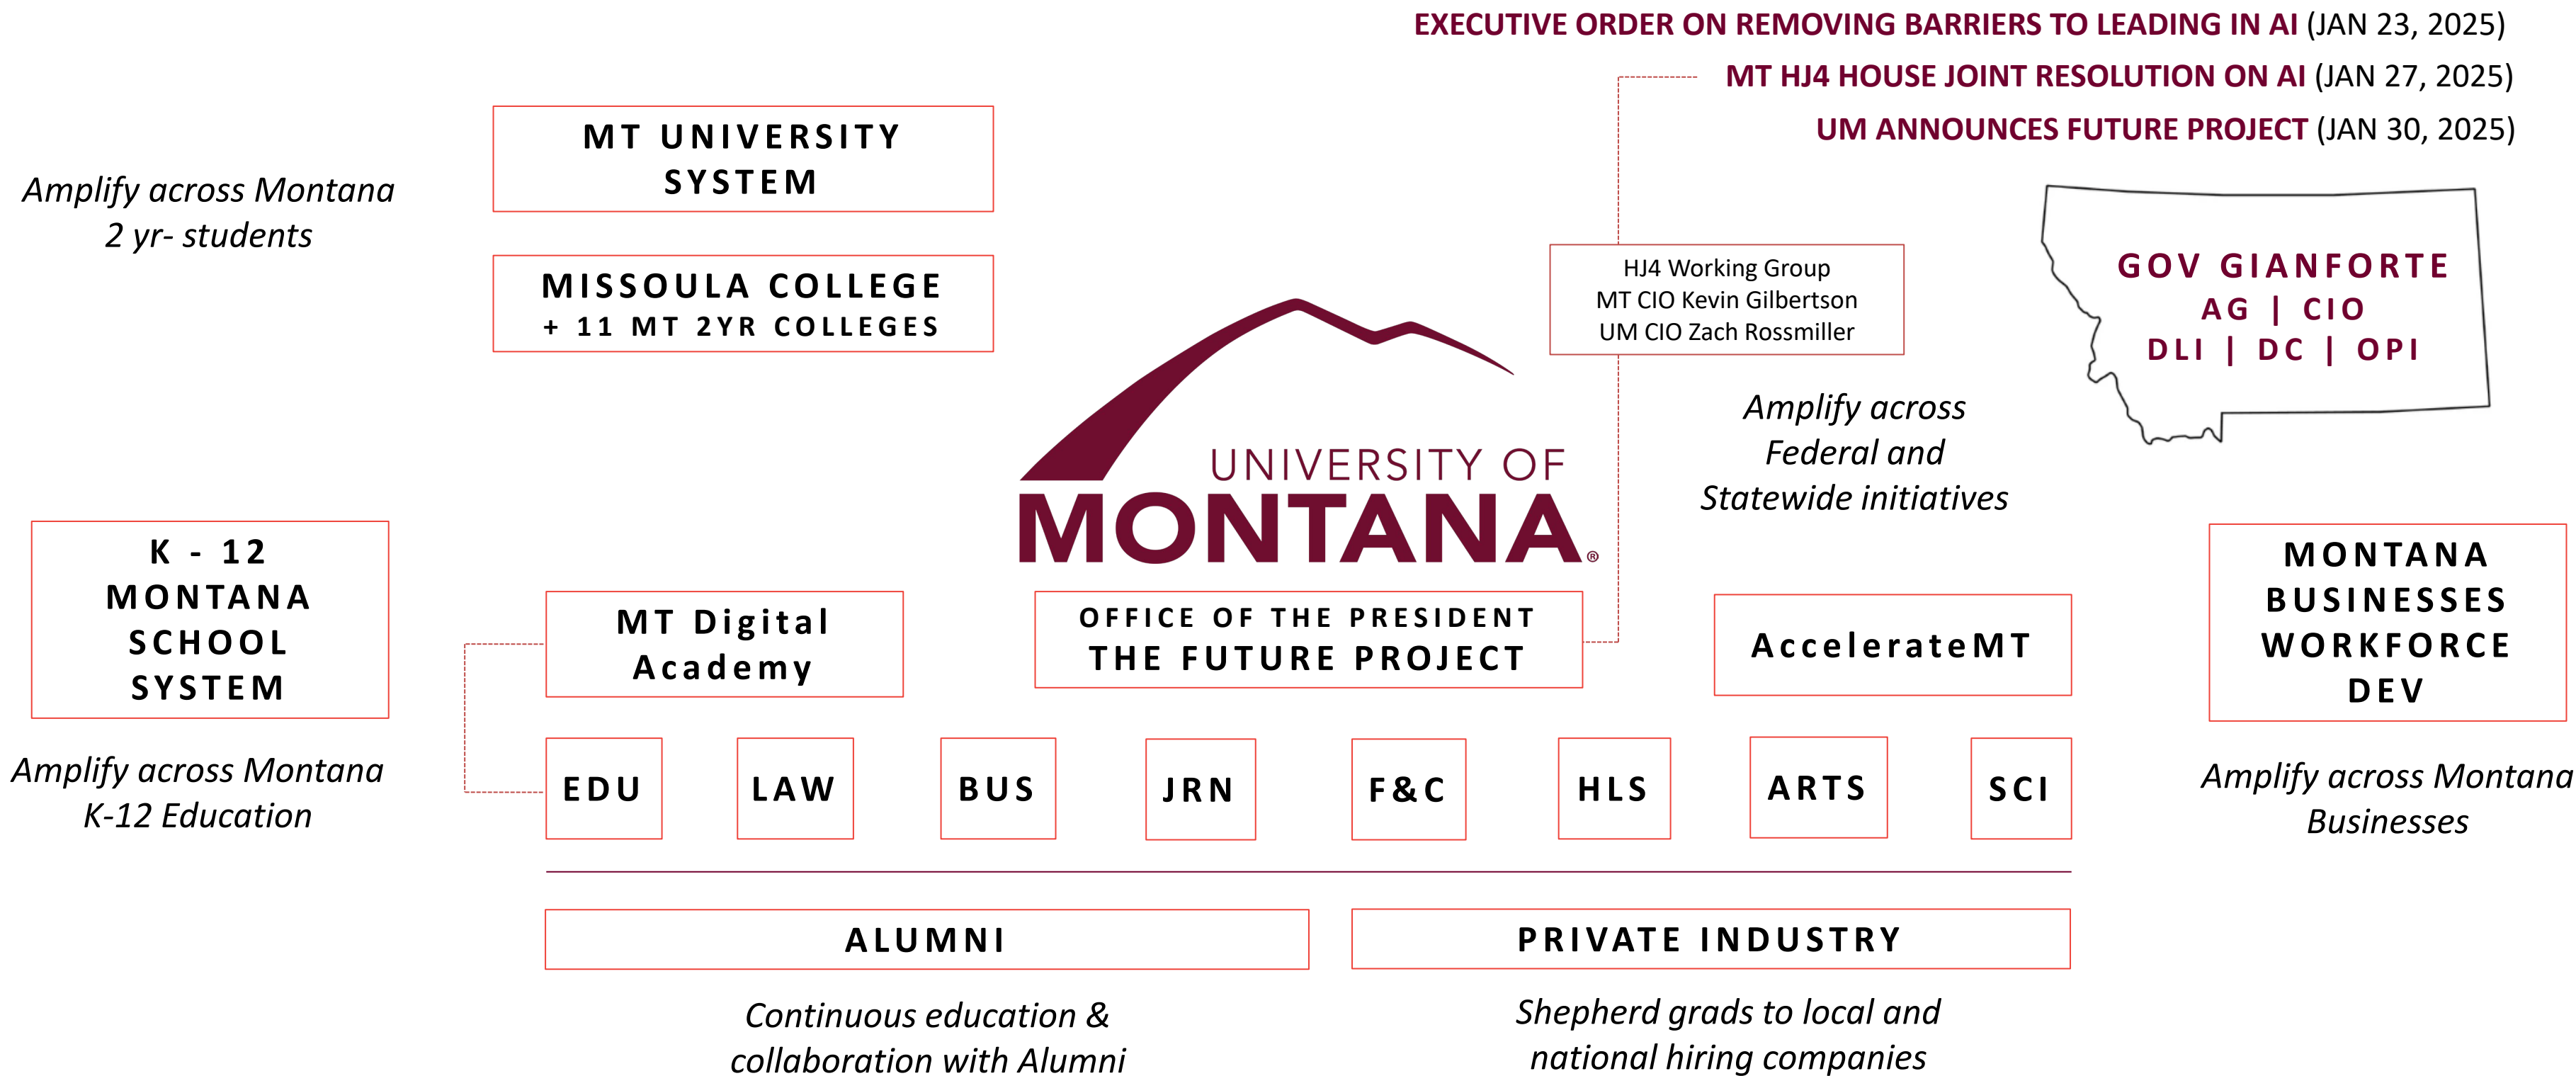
EXECUTIVE ORDER ON REMOVING BARRIERS TO LEADING IN AI (JAN 23, 2025)

MT HJ4 HOUSE JOINT RESOLUTION ON AI (JAN 27, 2025)

UM ANNOUNCES FUTURE PROJECT (JAN 30, 2025)

Amplify across Montana
2 yr- students

MT UNIVERSITY SYSTEM

MISSOULA COLLEGE
+ 11 MT 2YR COLLEGES

HJ4 Working Group
MT CIO Kevin Gilbertson
UM CIO Zach Rossmiller

GOV GIANFORTE
AG | CIO
DLI | DC | OPI

Amplify across
Federal and
Statewide initiatives

UNIVERSITY OF
MONTANA®

K - 12
MONTANA
SCHOOL
SYSTEM

MT Digital
Academy

OFFICE OF THE PRESIDENT
THE FUTURE PROJECT

AccelerateMT

MONTANA
BUSINESSES
WORKFORCE
DEV

Amplify across Montana
K-12 Education

EDU

LAW

BUS

JRN

F&C

HLS

ARTS

SCI

Amplify across Montana
Businesses

ALUMNI

PRIVATE INDUSTRY

Continuous education &
collaboration with Alumni

Shepherd grads to local and
national hiring companies